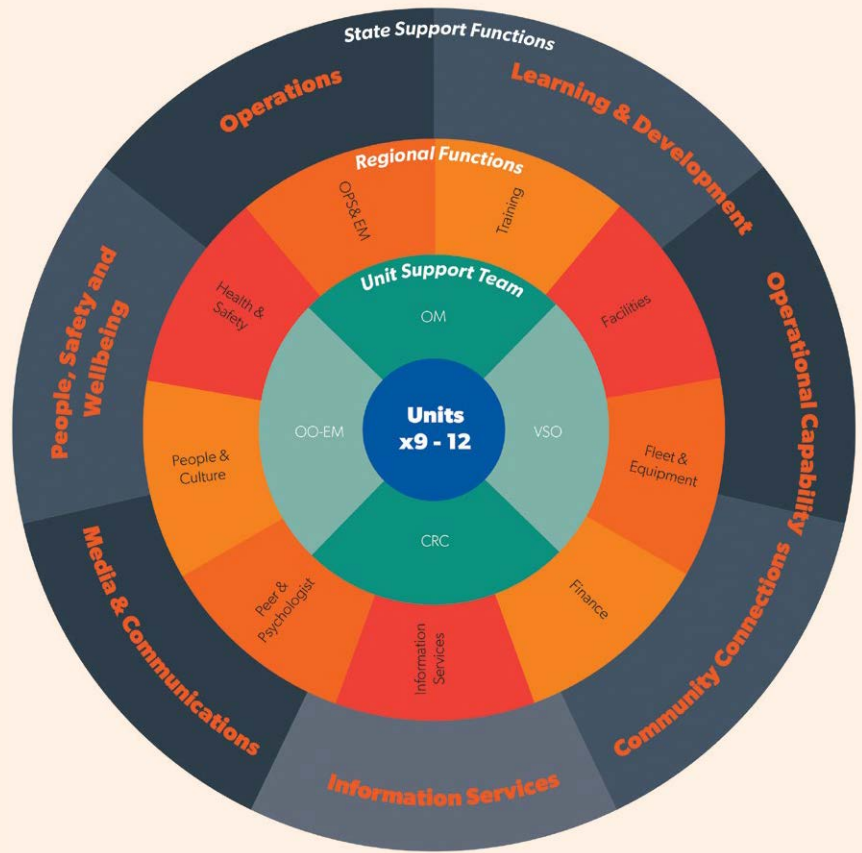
State Support Functions

Operations

Learning & Development

Operational Capability

Community Connections

Information Services

Media & Communications

People, Safety and Wellbeing

Regional Functions

OPS& EM

Training

Facilities

Fleet & Equipment

Finance

Information Services

Peer & Psychologist

People & Culture

Health & Safety

Unit Support Team

OM

VSO

CRC

OO-EM

Units x9 - 12